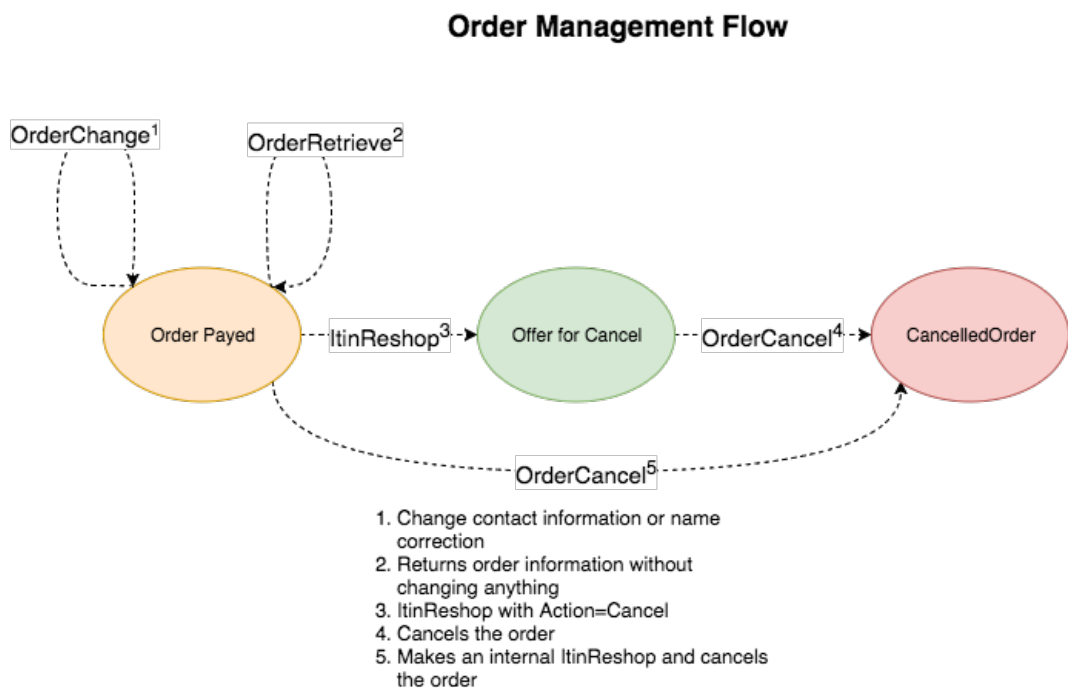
Order Management Flow

OrderChange$^1$

OrderRetrieve$^2$

Order Payed

ItinReshop$^3$

Offer for Cancel

OrderCancel$^4$

CancelledOrder

OrderCancel$^5$

1. Change contact information or name correction
2. Returns order information without changing anything
3. ItinReshop with Action=Cancel
4. Cancels the order
5. Makes an internal ItinReshop and cancels the order